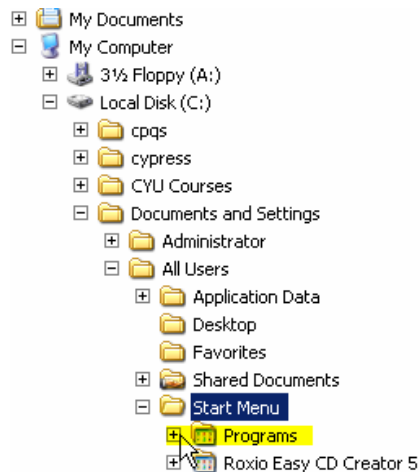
My Documents
My Computer
3½ Floppy (A:)
Local Disk (C:)
cpqs
cypress
CYU Courses
Documents and Settings
Administrator
All Users
Application Data
Desktop
Favorites
Shared Documents
Start Menu
Programs
Roxio Easy CD Creator 5